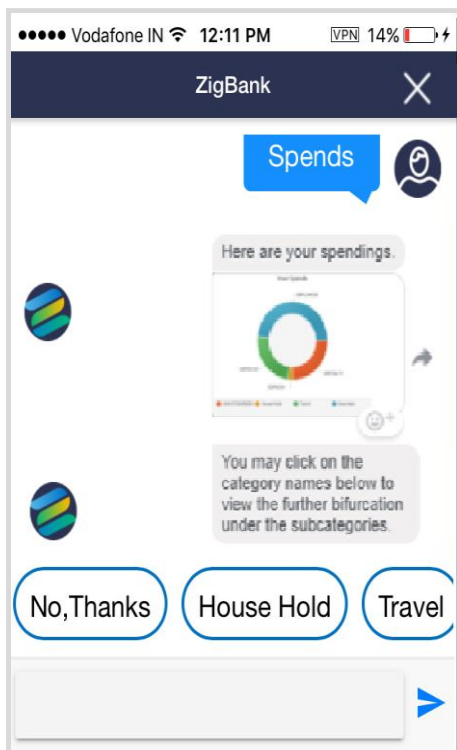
●●●●● Vodafone IN 12:11 PM VPN 14%

ZigBank

Spends

Here are your spendings.

Your Spends

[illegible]

You may click on the category names below to view the further bifurcation under the subcategories.

No,Thanks

House Hold

Travel